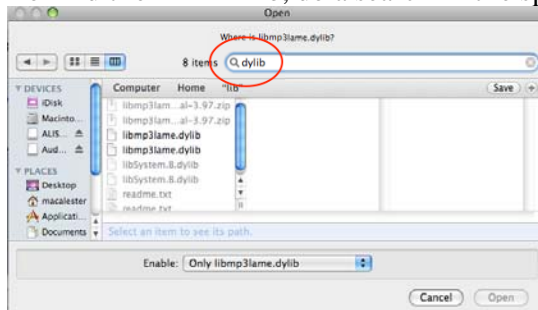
Open

Where is libmp3lame.dylib?

8 items

dylib

DEVICES
iDisk
Macinto...
ALIS...
Aud...

PLACES
Desktop
macalester
Applicati...
Documents

Computer Home "lib"

Save

libmp3lame...al-3.97.zip
libmp3lame...al-3.97.zip
libmp3lame.dylib
libmp3lame.dylib
libSystem.B.dylib
libSystem.B.dylib
readme.txt
readme.txt

Select an item to see its path.

Enable: Only libmp3lame.dylib

Cancel Open